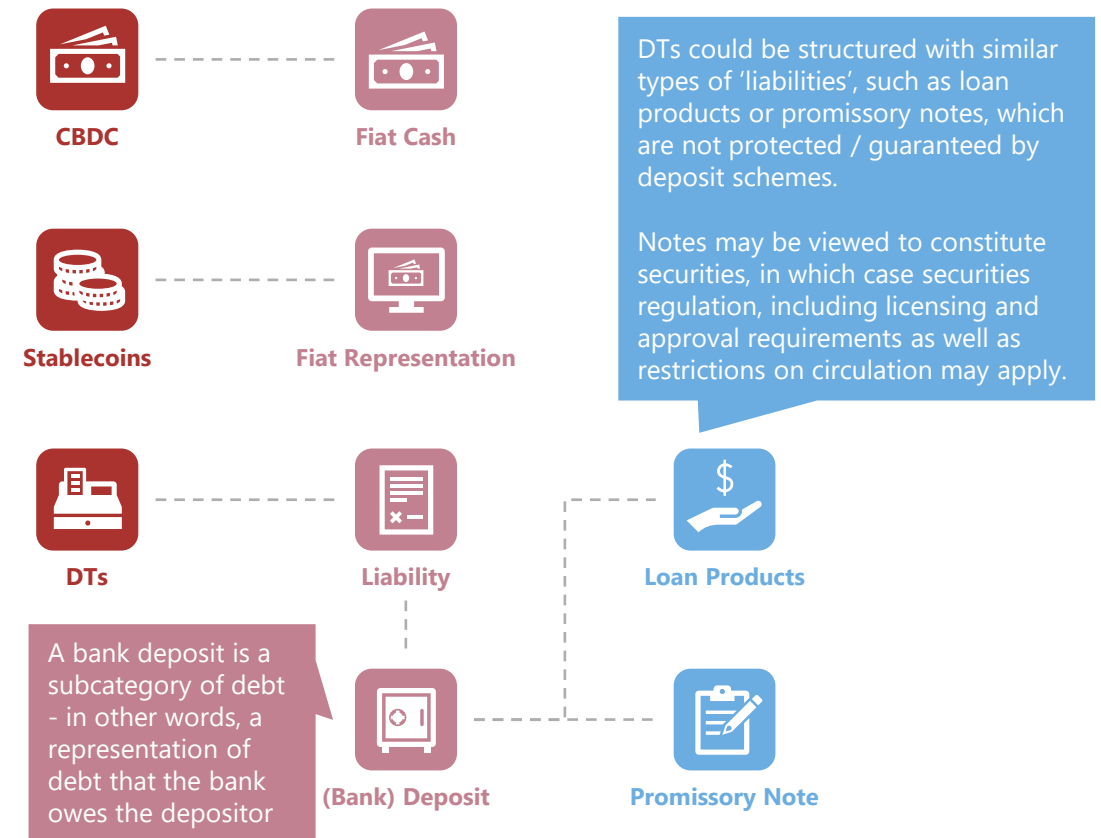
CBDC

Fiat Cash

DTs could be structured with similar types of 'liabilities', such as loan products or promissory notes, which are not protected / guaranteed by deposit schemes.

Notes may be viewed to constitute securities, in which case securities regulation, including licensing and approval requirements as well as restrictions on circulation may apply.

Stablecoins

Fiat Representation

DTs

Liability

Loan Products

A bank deposit is a subcategory of debt - in other words, a representation of debt that the bank owes the depositor

(Bank) Deposit

Promissory Note